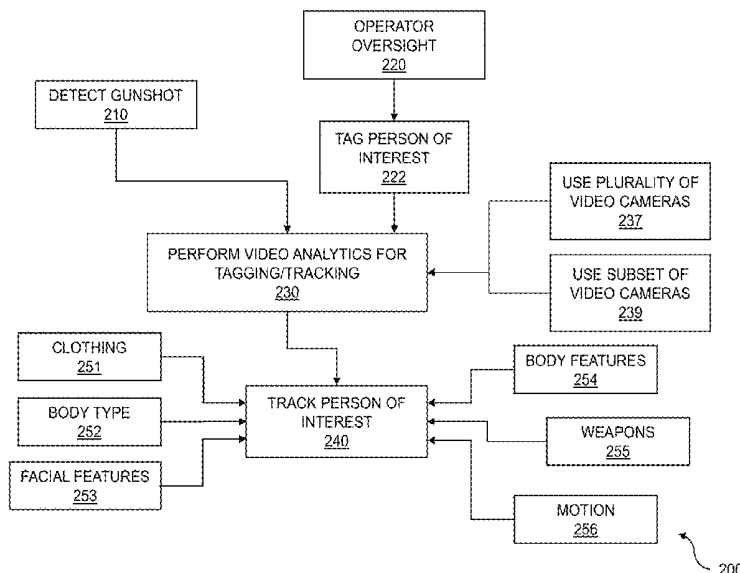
OPERATOR OVERSIGHT
220

DETECT GUNSHOT
210

TAG PERSON OF INTEREST
222

USE PLURALITY OF VIDEO CAMERAS
237

PERFORM VIDEO ANALYTICS FOR TAGGING/TRACKING
230

USE SUBSET OF VIDEO CAMERAS
239

CLOTHING
251

BODY FEATURES
254

TRACK PERSON OF INTEREST
240

BODY TYPE
252

WEAPONS
255

FACIAL FEATURES
253

MOTION
256

200